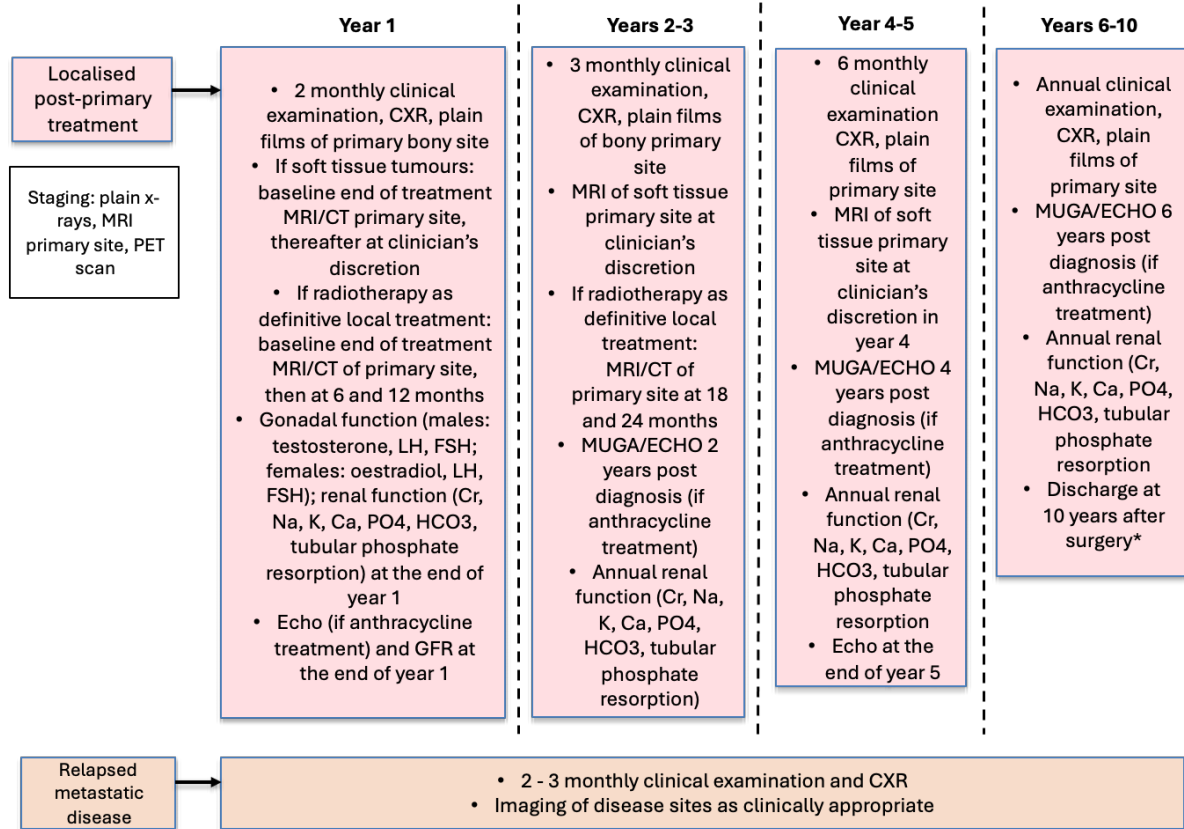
Localised post-primary treatment

Staging: plain x-rays, MRI primary site, PET scan

Year 1

• 2 monthly clinical examination, CXR, plain films of primary bony site
• If soft tissue tumours: baseline end of treatment MRI/CT primary site, thereafter at clinician's discretion
• If radiotherapy as definitive local treatment: baseline end of treatment MRI/CT of primary site, then at 6 and 12 months
• Gonadal function (males: testosterone, LH, FSH; females: oestradiol, LH, FSH); renal function (Cr, Na, K, Ca, PO4, HCO3, tubular phosphate resorption) at the end of year 1
• Echo (if anthracycline treatment) and GFR at the end of year 1

Years 2-3

• 3 monthly clinical examination, CXR, plain films of bony primary site
• MRI of soft tissue primary site at clinician's discretion
• If radiotherapy as definitive local treatment: MRI/CT of primary site at 18 and 24 months
• MUGA/ECHO 2 years post diagnosis (if anthracycline treatment)
• Annual renal function (Cr, Na, K, Ca, PO4, HCO3, tubular phosphate resorption)

Year 4-5

• 6 monthly clinical examination CXR, plain films of primary site
• MRI of soft tissue primary site at clinician's discretion in year 4
• MUGA/ECHO 4 years post diagnosis (if anthracycline treatment)
• Annual renal function (Cr, Na, K, Ca, PO4, HCO3, tubular phosphate resorption
• Echo at the end of year 5

Years 6-10

• Annual clinical examination, CXR, plain films of primary site
• MUGA/ECHO 6 years post diagnosis (if anthracycline treatment)
• Annual renal function (Cr, Na, K, Ca, PO4, HCO3, tubular phosphate resorption
• Discharge at 10 years after surgery*

Relapsed metastatic disease

• 2 - 3 monthly clinical examination and CXR
• Imaging of disease sites as clinically appropriate